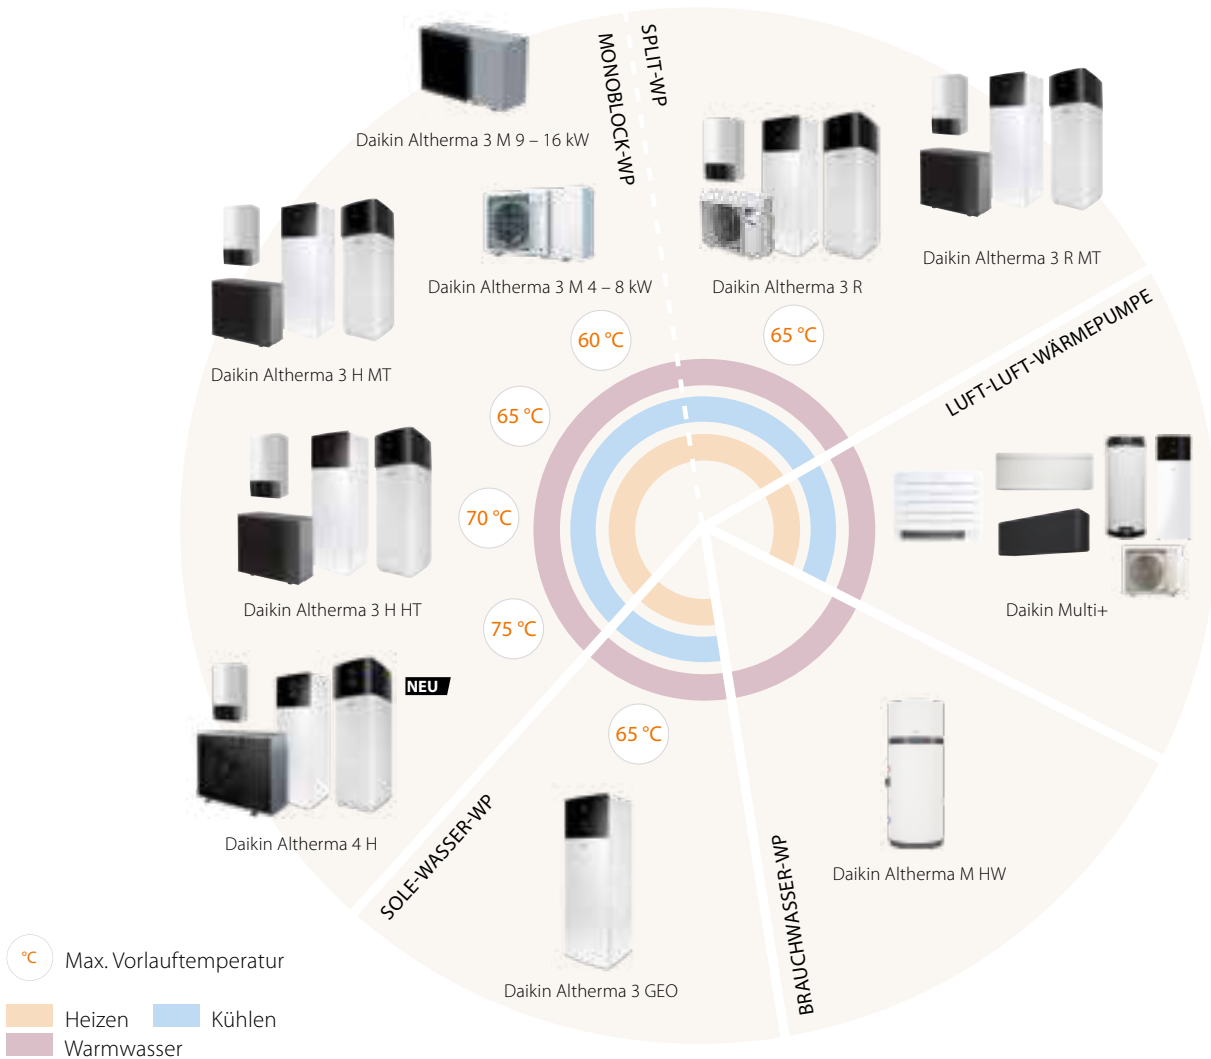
SPLIT-WP

MONOBLOCK-WP

Daikin Altherma 3 M 9 – 16 kW

Daikin Altherma 3 M 4 – 8 kW

Daikin Altherma 3 R

Daikin Altherma 3 R MT

Daikin Altherma 3 H MT

60 °C

65 °C

65 °C

LUFT-LUFT-WÄRMEPUMPE

70 °C

Daikin Altherma 3 H HT

Daikin Multi+

75 °C

NEU

65 °C

Daikin Altherma 4 H

SOLE-WASSER-WP

BRAUCHWASSER-WP

Daikin Altherma M HW

Daikin Altherma 3 GEO

°C Max. Vorlauftemperatur

Heizen Kühlen

Warmwasser